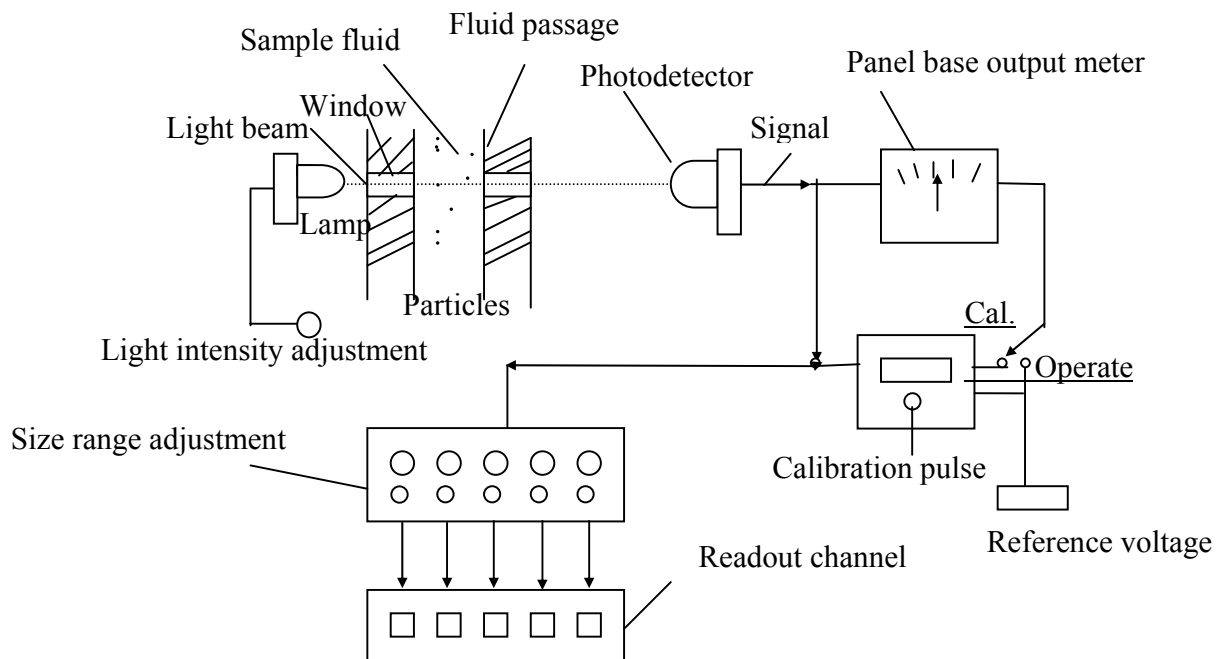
Fluid passage
Sample fluid
Window
Light beam
Lamp
Particles
Light intensity adjustment
Photodetector
Signal
Panel base output meter
Cal.
Operate
Calibration pulse
Reference voltage
Size range adjustment
Readout channel